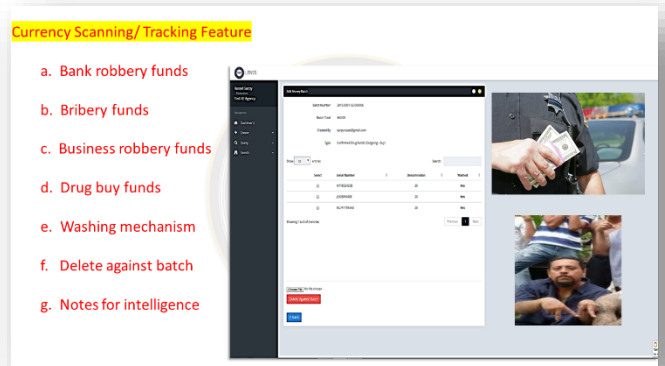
Currency Scanning/ Tracking Feature

a. Bank robbery funds

b. Bribery funds

c. Business robbery funds

d. Drug buy funds

e. Washing mechanism

f. Delete against batch

g. Notes for intelligence

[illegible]

Edit Money Batch

Batch Number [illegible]

Batch Total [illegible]

Created By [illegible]

Type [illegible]

Show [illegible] entries

Search:

| Select | Serial Number | Denomination | Washed |
|---|---|---|---|
| | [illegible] | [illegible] | Yes |
| | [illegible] | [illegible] | Yes |
| | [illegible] | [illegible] | Yes |

Showing 1 to 3 of 3 entries

Previous 1 Next

Choose File No file chosen

Delete Against Batch

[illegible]